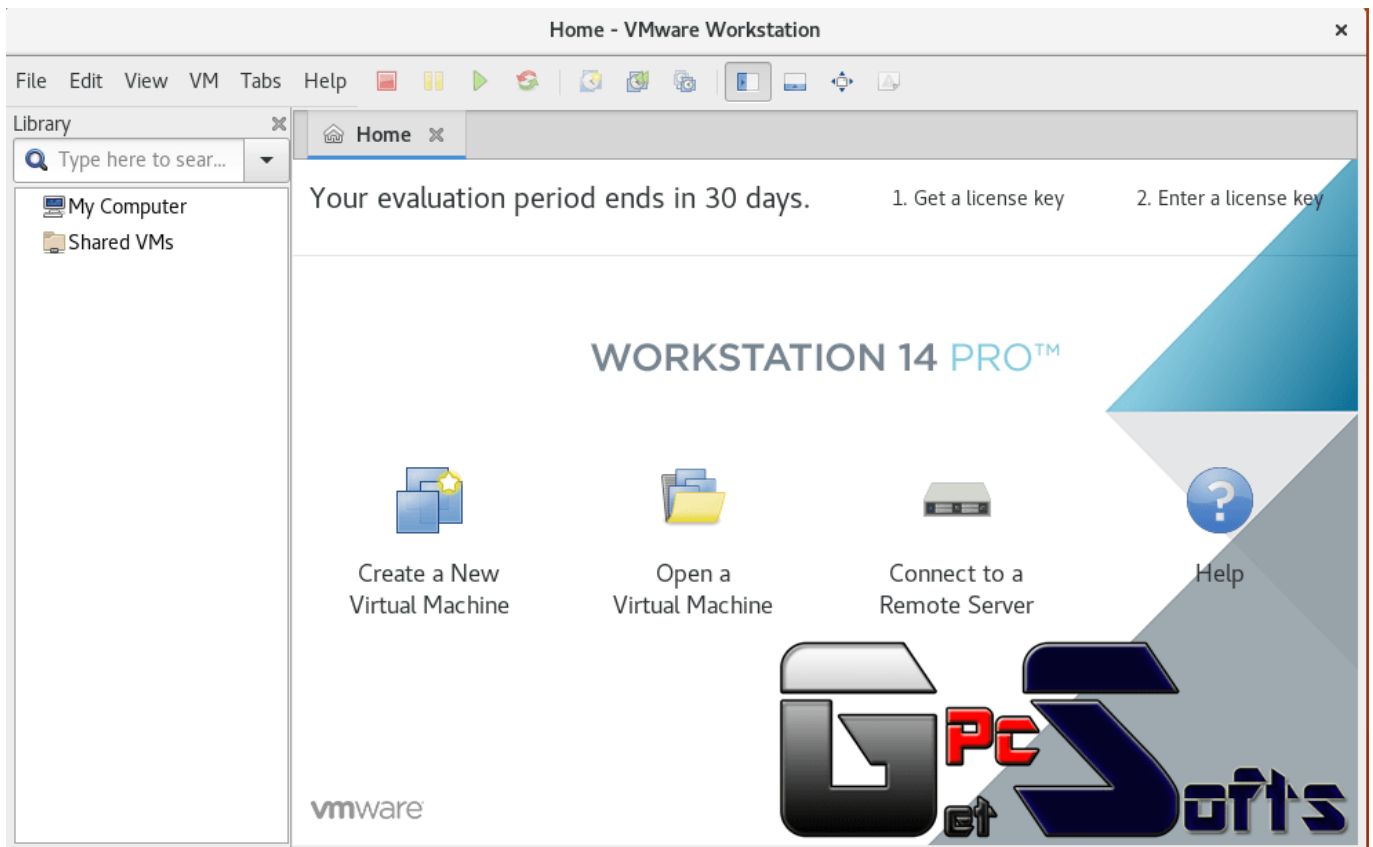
Home - VMware Workstation

File Edit View VM Tabs Help

Library

Type here to sear...

My Computer
Shared VMs

Home

Your evaluation period ends in 30 days.

1. Get a license key

2. Enter a license key

WORKSTATION 14 PRO™

Create a New Virtual Machine

Open a Virtual Machine

Connect to a Remote Server

Help

vmware

G Pc et Softs